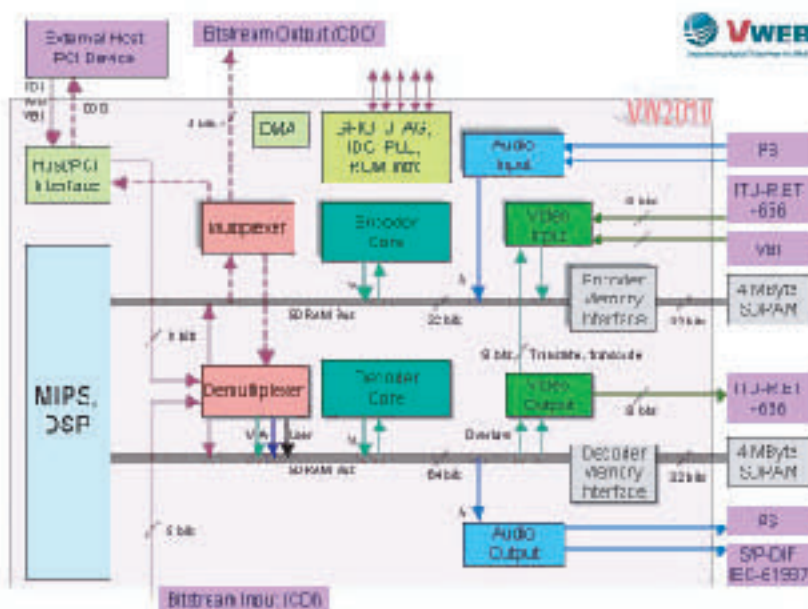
External Host PCI Device

Bitstream Output (CDO)

VWEB

IDI
VBI
CDO

4 bits

DMA

JTAG, IDC PLL, ROM intf

VW2010

Host/PCI Interface

Audio Input

I2S

ITU-R BT-656

VBI

Multiplexer

Encoder Core

Video Input

8 bits

Encoder Memory Interface

4 MByte SDRAM

SDRAM bus

32 bits

32 bits

8 bits

8 bits, Transtate, transcode

MIPS, DSP

Demultiplexer

Decoder Core

Video Output

ITU-R BT-656

8 bits

Overlay

Decoder Memory Interface

4 MByte SDRAM

SDRAM bus

64 bits

32 bits

8 bits

Audio Output

I2S

S/P-DIF IEC-61937

Bitstream Input (CDI)